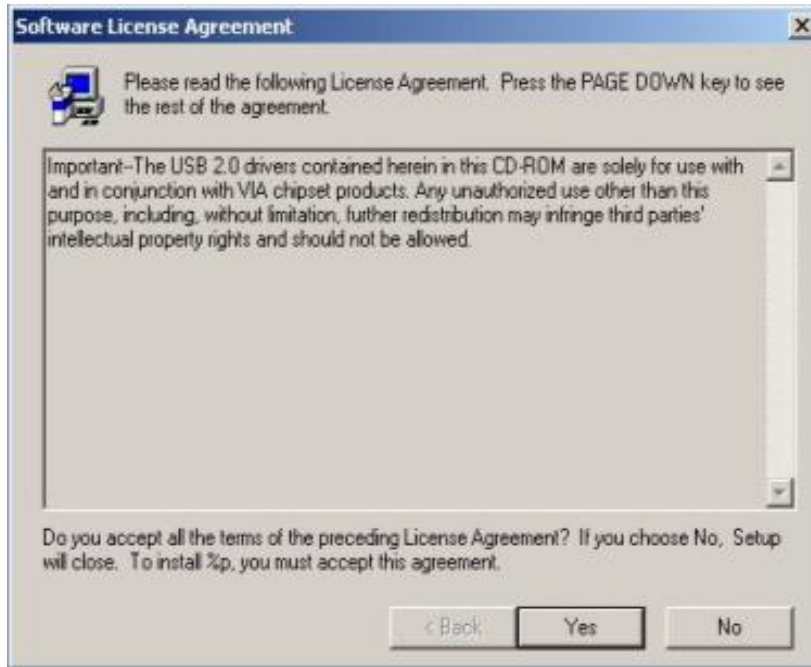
Software License Agreement

Please read the following License Agreement. Press the PAGE DOWN key to see the rest of the agreement.

Important--The USB 2.0 drivers contained herein in this CD-ROM are solely for use with and in conjunction with VIA chipset products. Any unauthorized use other than this purpose, including, without limitation, further redistribution may infringe third parties' intellectual property rights and should not be allowed.

Do you accept all the terms of the preceding License Agreement? If you choose No, Setup will close. To install %p, you must accept this agreement.

< Back Yes No